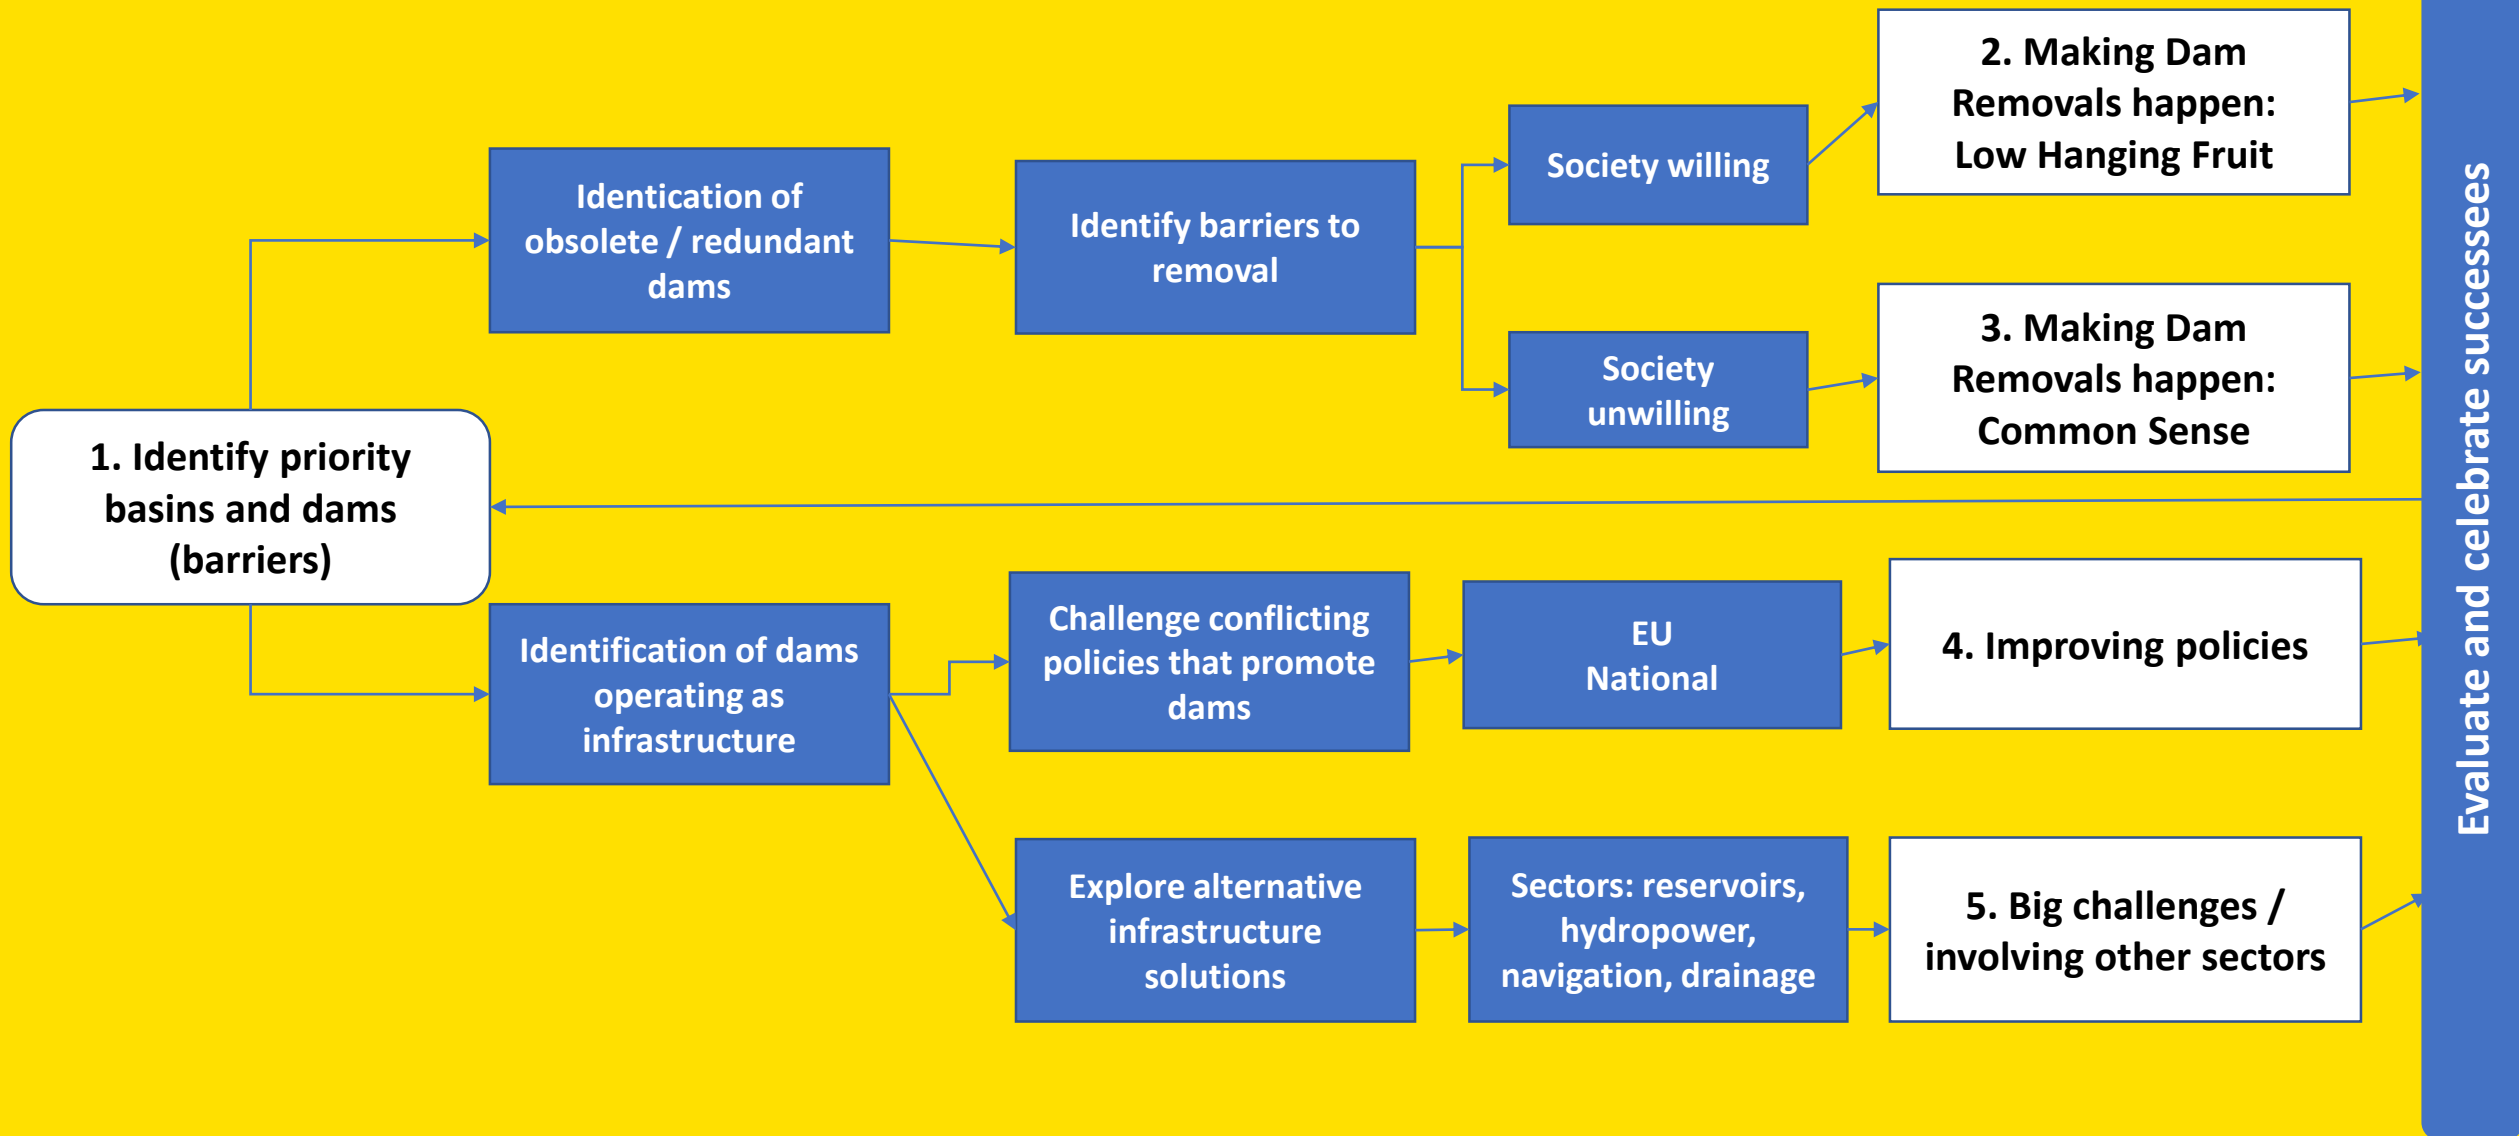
1. Identify priority basins and dams (barriers)

Identication of obsolete / redundant dams

Identify barriers to removal

Society willing

Society unwilling

2. Making Dam Removals happen: Low Hanging Fruit

3. Making Dam Removals happen: Common Sense

Identification of dams operating as infrastructure

Challenge conflicting policies that promote dams

EU National

4. Improving policies

Explore alternative infrastructure solutions

Sectors: reservoirs, hydropower, navigation, drainage

5. Big challenges / involving other sectors

Evaluate and celebrate successes